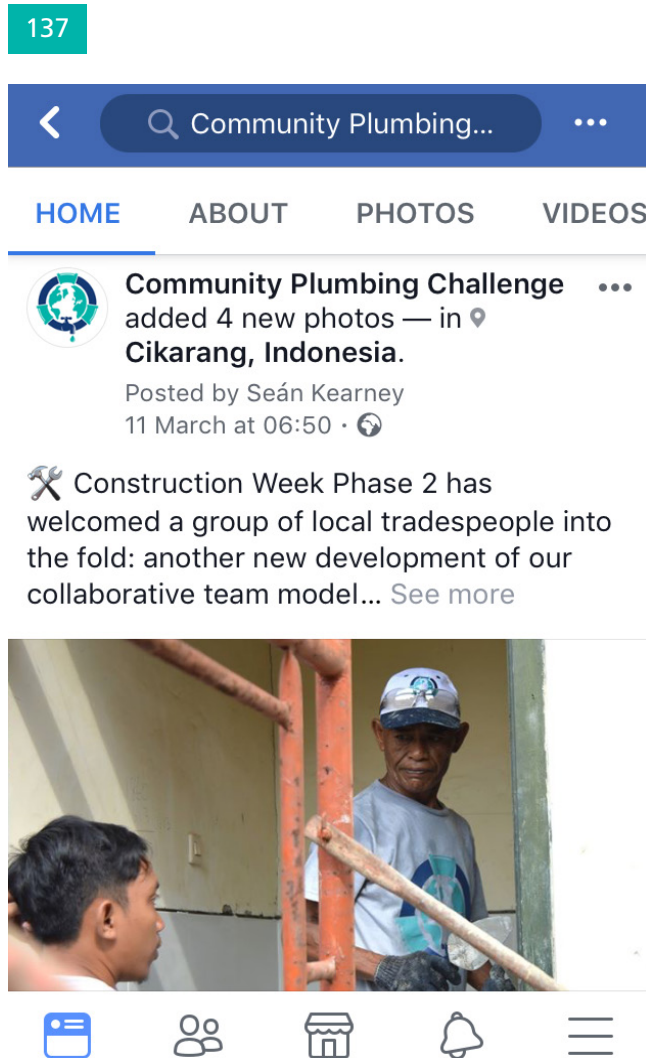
137

Community Plumbing...

HOME ABOUT PHOTOS VIDEOS

Community Plumbing Challenge added 4 new photos — in Cikarang, Indonesia.
Posted by Seán Kearney
11 March at 06:50 ·

🛠 Construction Week Phase 2 has welcomed a group of local tradespeople into the fold: another new development of our collaborative team model... See more